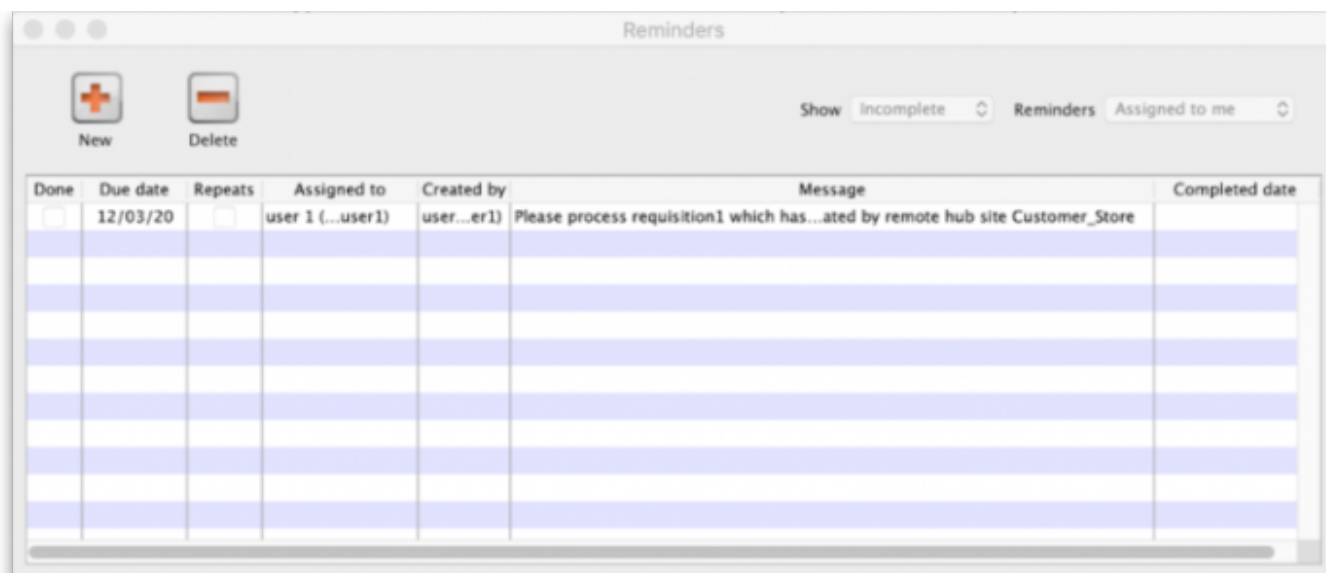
Reminders

New Delete

Show Incomplete Reminders Assigned to me

| Done | Due date | Repeats | Assigned to | Created by | Message | Completed date |
|---|---|---|---|---|---|---|
| | 12/03/20 | | user 1 (...user1) | user...er1) | Please process requisition1 which has...ated by remote hub site Customer_Store | |